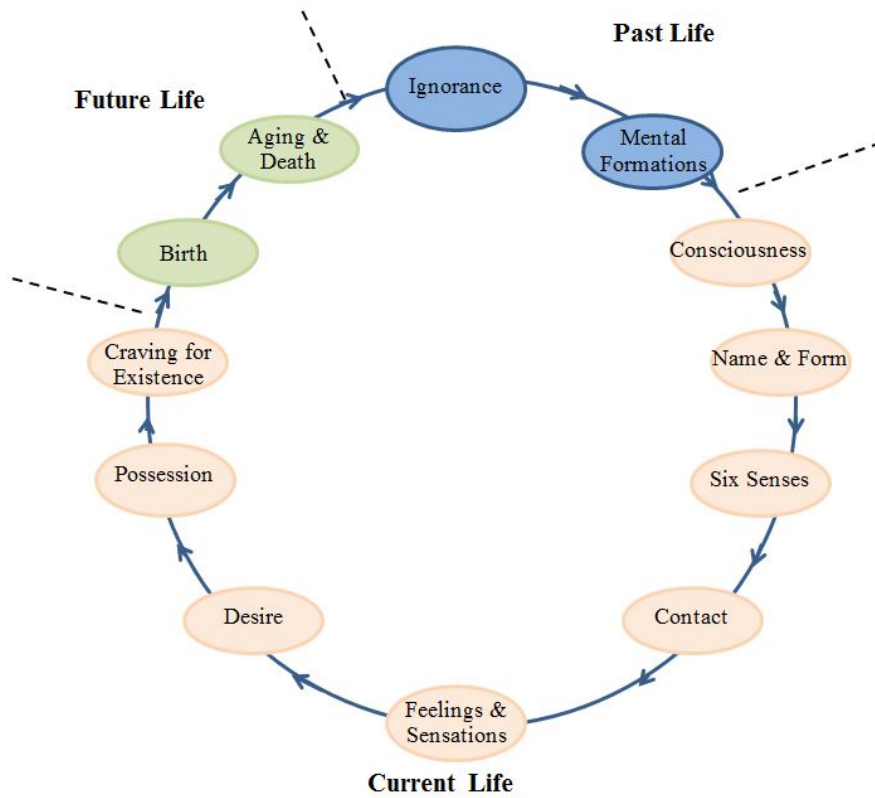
Past Life

Future Life

Ignorance

Mental Formations

Aging & Death

Birth

Consciousness

Name & Form

Six Senses

Contact

Feelings & Sensations

Desire

Possession

Craving for Existence

Current Life